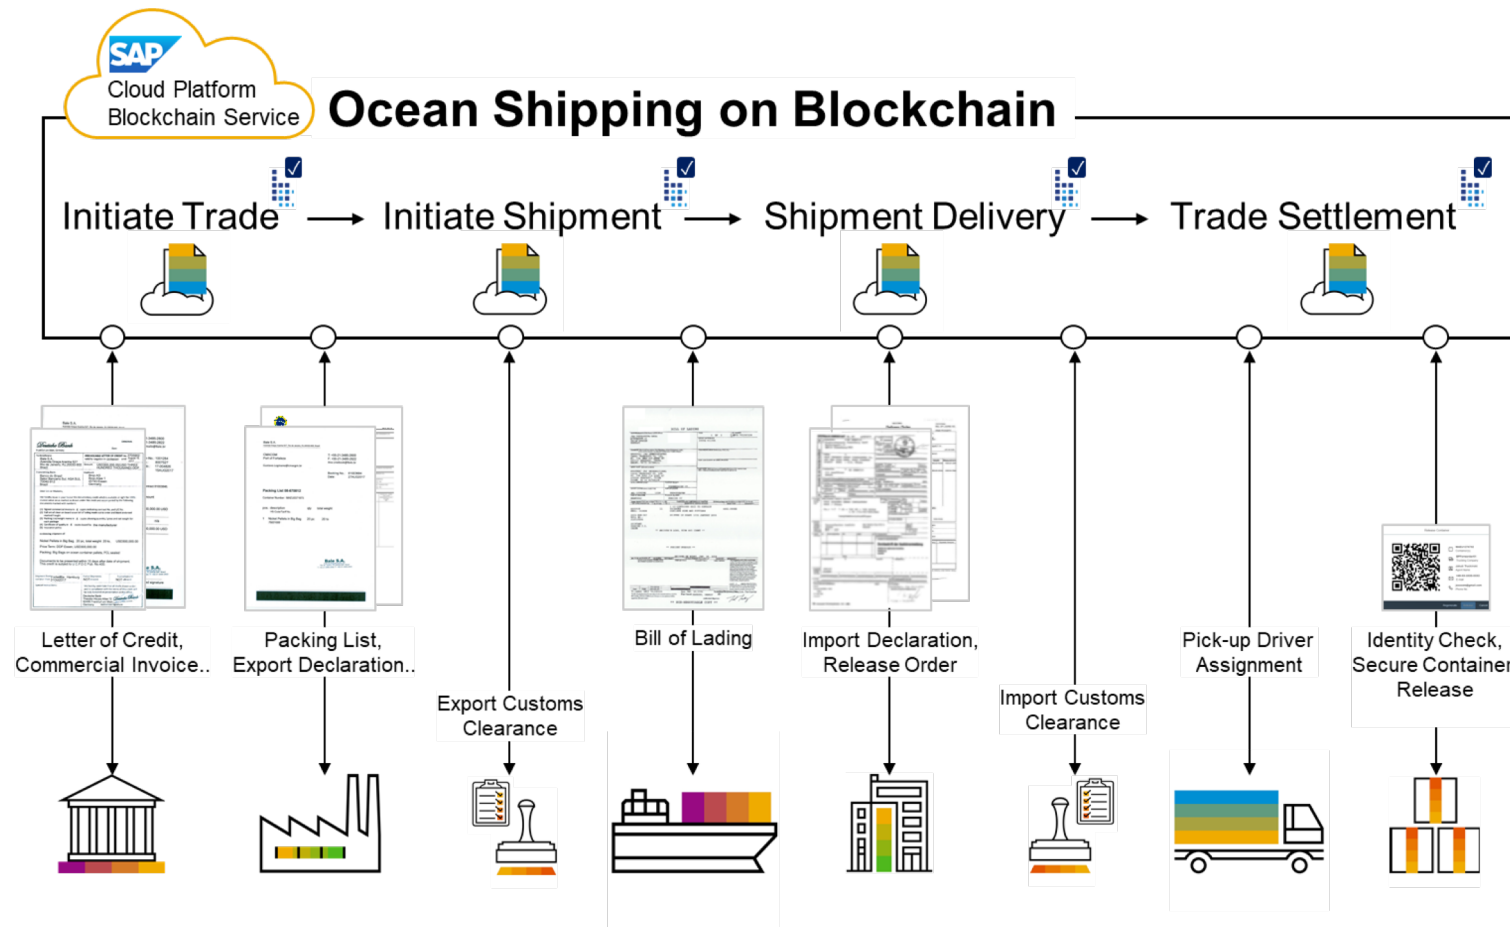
SAP
Cloud Platform
Blockchain Service

Ocean Shipping on Blockchain

Initiate Trade → Initiate Shipment → Shipment Delivery → Trade Settlement

Letter of Credit, Commercial Invoice..

Packing List, Export Declaration..

Export Customs Clearance

Bill of Lading

Import Declaration, Release Order

Import Customs Clearance

Pick-up Driver Assignment

Identity Check, Secure Container Release